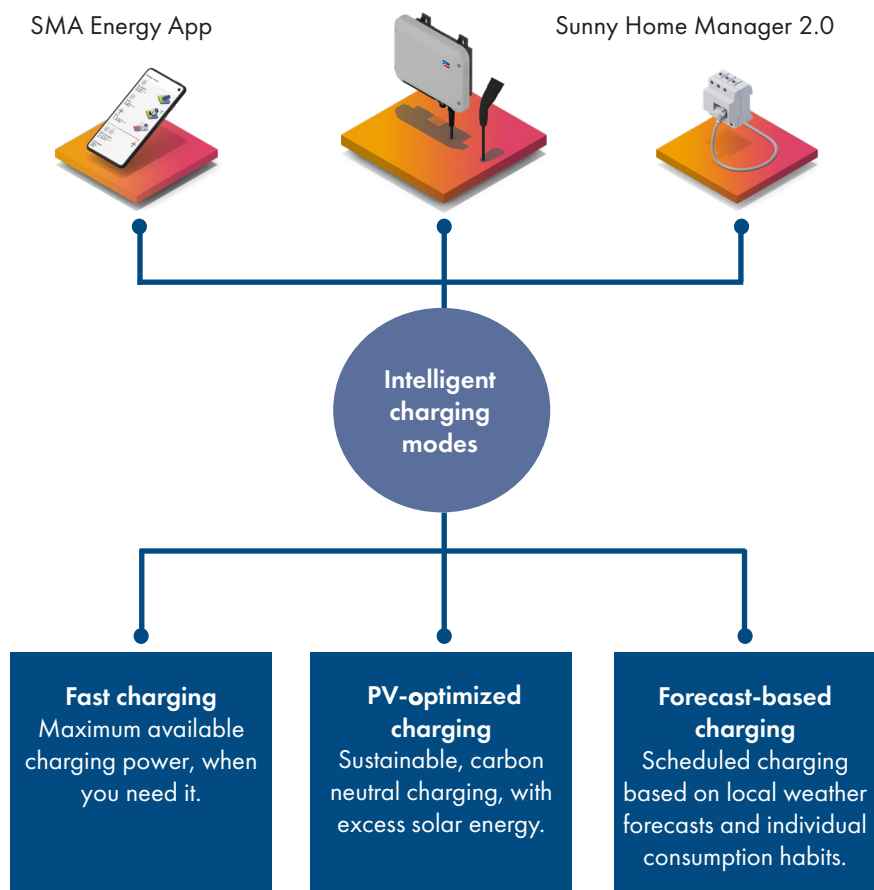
SMA Energy App

Sunny Home Manager 2.0

Intelligent charging modes

Fast charging
Maximum available charging power, when you need it.

PV-optimized charging
Sustainable, carbon neutral charging, with excess solar energy.

Forecast-based charging
Scheduled charging based on local weather forecasts and individual consumption habits.